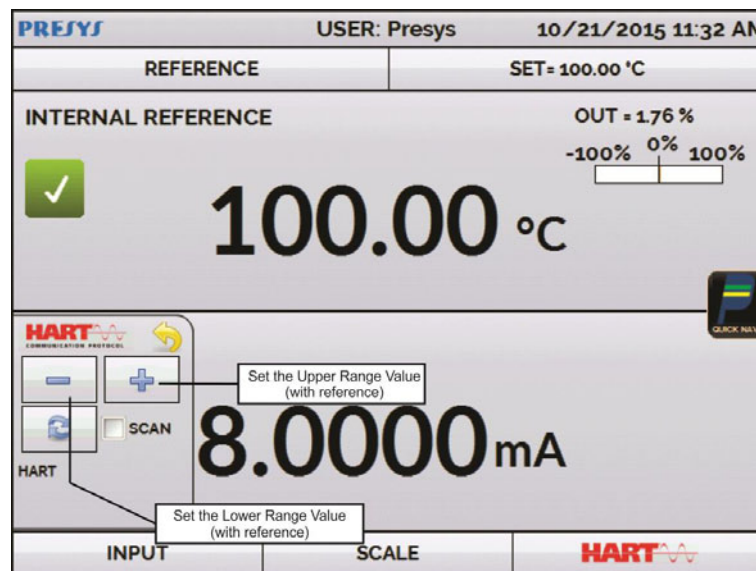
PRESYS USER: Presys 10/21/2015 11:32 AM

REFERENCE

SET= 100.00 °C

INTERNAL REFERENCE

OUT = 1.76 %

-100% 0% 100%

100.00 °C

QUICK NAV

HART COMMUNICATION PROTOCOL

Set the Upper Range Value (with reference)

SCAN

HART

8.0000 mA

Set the Lower Range Value (with reference)

INPUT

SCALE

HART